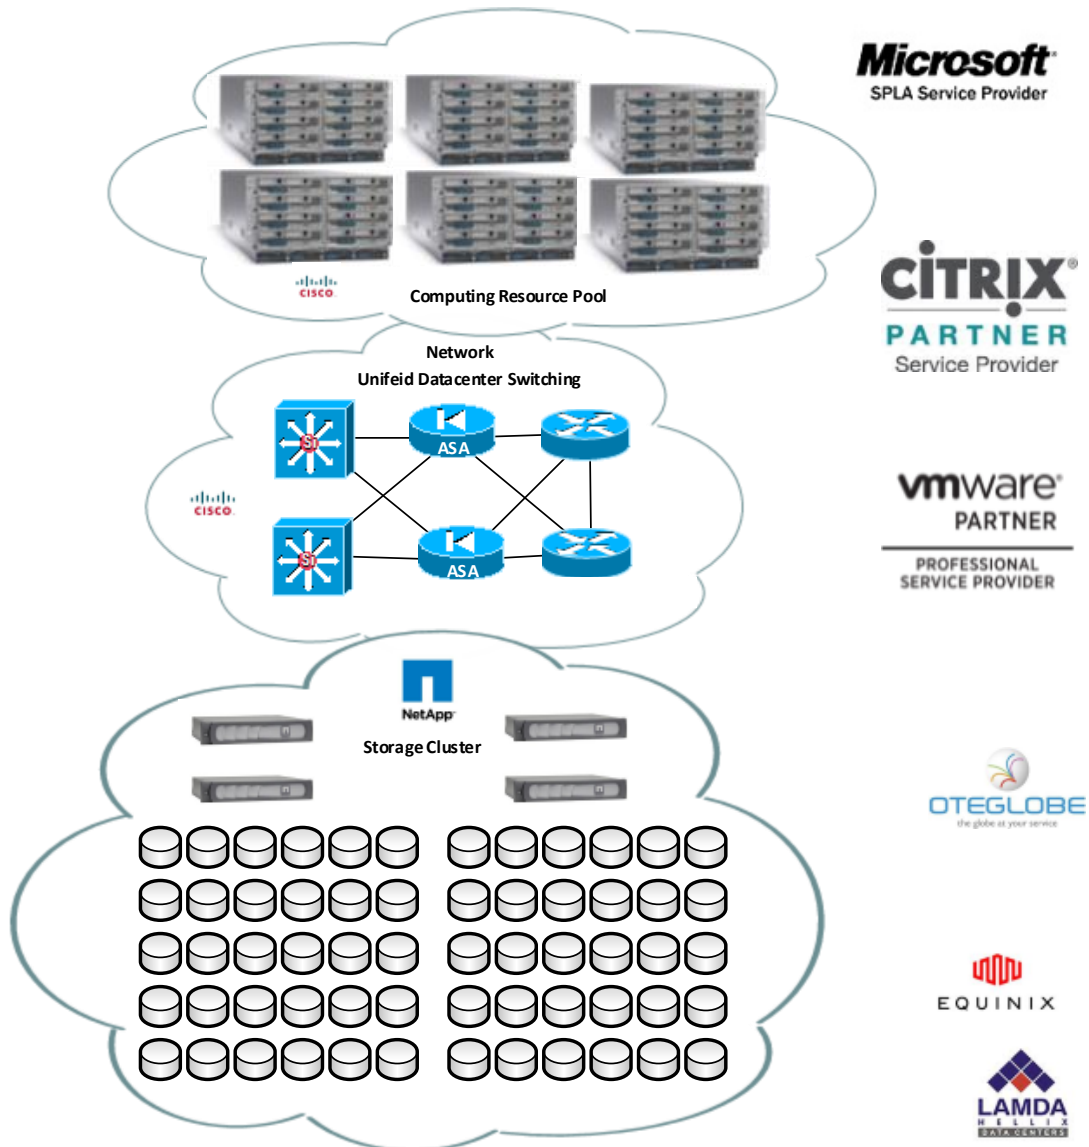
cisco

Computing Resource Pool

Network
Unifeid Datacenter Switching

ASA

ASA

cisco

NetApp

Storage Cluster

Microsoft
SPLA Service Provider

CITRIX
PARTNER
Service Provider

vmware
PARTNER
PROFESSIONAL SERVICE PROVIDER

OTEGLOBE
the globe at your service

EQUINIX

LAMDA
HELLIX
DATA CENTERS